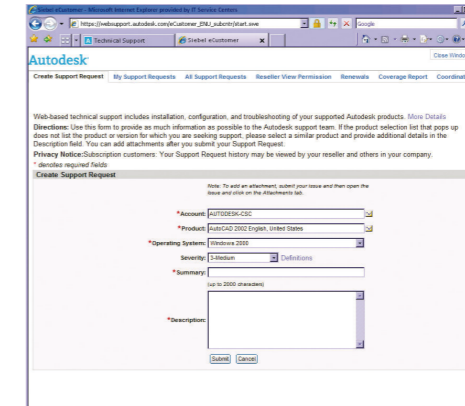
Siebel eCustomer - Microsoft Internet Explorer provided by IT Service Centers

https://websupport.autodesk.com/eCustomer_ENU/_subcntr/start.swe

Google

Technical Support

Siebel eCustomer

Autodesk

Close Windo

Create Support Request | My Support Requests | All Support Requests | Reseller View Permission | Renewals | Coverage Report | Coordinat

Web-based technical support includes installation, configuration, and troubleshooting of your supported Autodesk products. More Details

Directions: Use this form to provide as much information as possible to the Autodesk support team. If the product selection list that pops up does not list the product or version for which you are seeking support, please select a similar product and provide additional details in the Description field. You can add attachments after you submit your Support Request.

Privacy Notice: Subscription customers: Your Support Request history may be viewed by your reseller and others in your company.

* denotes required fields

Create Support Request

Note: To add an attachment, submit your issue and then open the issue and click on the Attachments tab.

*Account: AUTODESK-CSC

*Product: AutoCAD 2002 English, United States

*Operating System: Windows 2000

Severity: 3-Medium Definitions

*Summary:

(up to 2000 characters)

*Description:

Submit Cancel